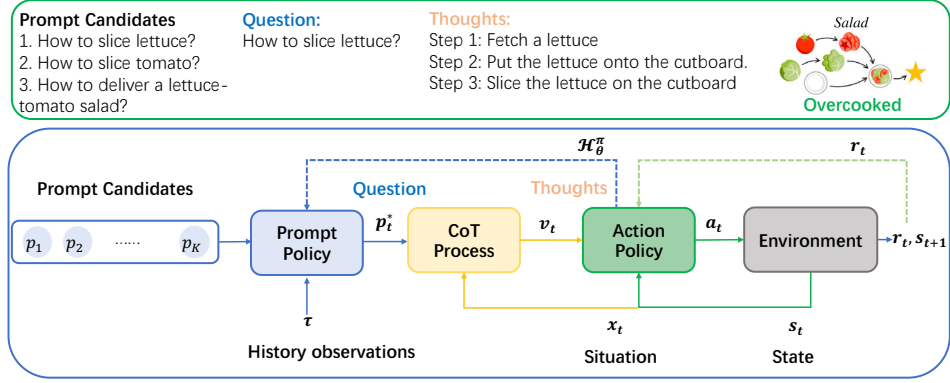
Prompt Candidates
1. How to slice lettuce?
2. How to slice tomato?
3. How to deliver a lettuce-tomato salad?

Question:
How to slice lettuce?

Thoughts:
Step 1: Fetch a lettuce
Step 2: Put the lettuce onto the cutboard.
Step 3: Slice the lettuce on the cutboard

Salad

Overcooked

Prompt Candidates

$p_1$ $p_2$ ...... $p_K$

Question

$\mathcal{H}_{\theta}^{\pi}$

Thoughts

$r_t$

Prompt Policy

$p_t^*$

CoT Process

$v_t$

Action Policy

$a_t$

Environment

$r_t, s_{t+1}$

$\tau$

$x_t$

$s_t$

History observations

Situation

State